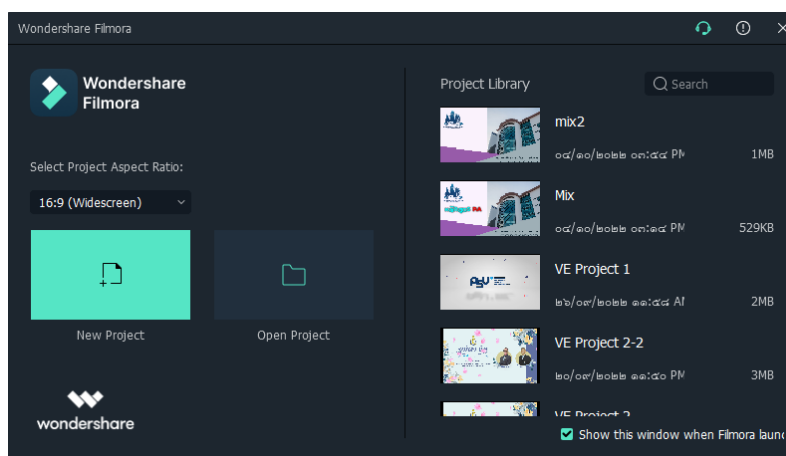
Wondershare Filmora

Wondershare Filmora

Select Project Aspect Ratio:

16:9 (Widescreen)

New Project

Open Project

wondershare

Project Library

Search

mix2

০৫/১০/২০২২ ০৮:৫৫ PM

1MB

Mix

০৫/১০/২০২২ ০৮:৫৫ PM

529KB

VE Project 1

২৮/০৮/২০২২ ১০:৫৫ AM

2MB

VE Project 2-2

২০/০৮/২০২২ ১০:৫০ PM

3MB

VE Project 2

Show this window when Filmora laun